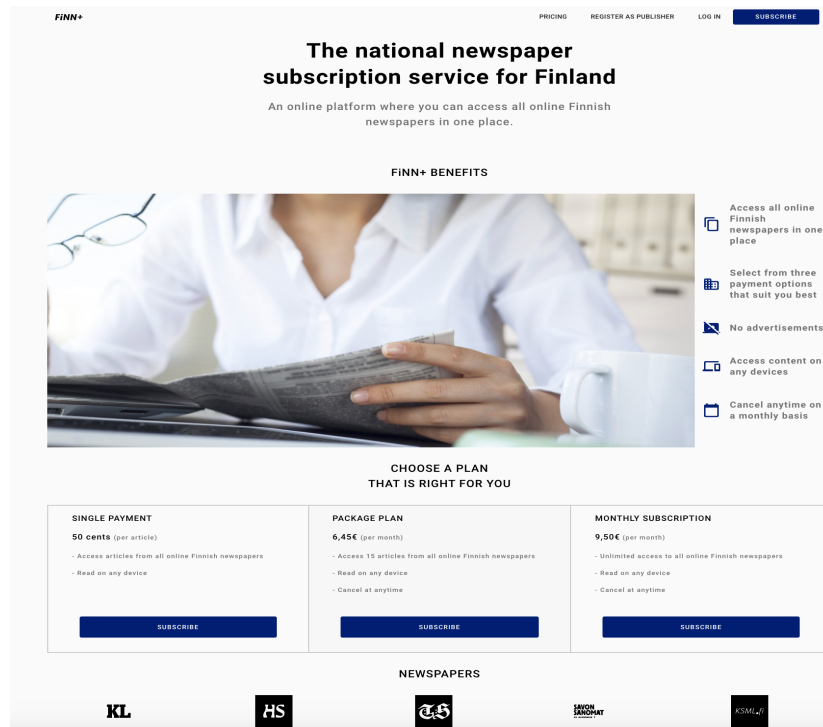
FiNN+

PRICING REGISTER AS PUBLISHER LOG IN SUBSCRIBE

The national newspaper subscription service for Finland

An online platform where you can access all online Finnish newspapers in one place.

FiNN+ BENEFITS

Access all online Finnish newspapers in one place

Select from three payment options that suit you best

No advertisements

Access content on any devices

Cancel anytime on a monthly basis

CHOOSE A PLAN THAT IS RIGHT FOR YOU

| SINGLE PAYMENT | PACKAGE PLAN | MONTHLY SUBSCRIPTION |
|---|---|---|
| 50 cents (per article) | 6,45€ (per month) | 9,50€ (per month) |
| - Access articles from all online Finnish newspapers | - Access 15 articles from all online Finnish newspapers | - Unlimited access to all online Finnish newspapers |
| - Read on any device | - Read on any device | - Read on any device |
| | - Cancel at anytime | - Cancel at anytime |
| SUBSCRIBE | SUBSCRIBE | SUBSCRIBE |

NEWSPAPERS

KL HS TS SAVON SANOMAT KSML.fi